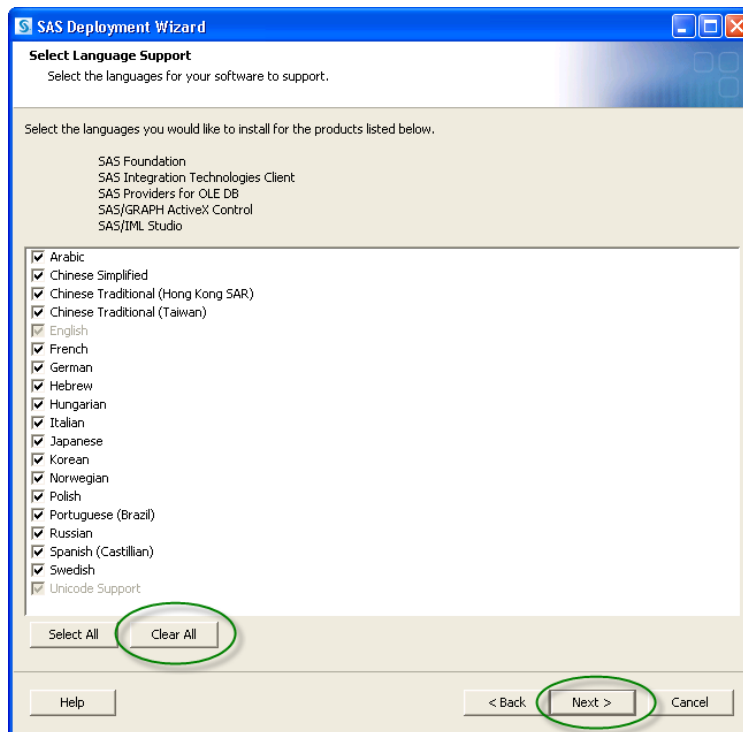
SAS Deployment Wizard

Select Language Support

Select the languages for your software to support.

Select the languages you would like to install for the products listed below.

SAS Foundation
SAS Integration Technologies Client
SAS Providers for OLE DB
SAS/GRAPH ActiveX Control
SAS/IML Studio

☑ Arabic
☑ Chinese Simplified
☑ Chinese Traditional (Hong Kong SAR)
☑ Chinese Traditional (Taiwan)
☑ English
☑ French
☑ German
☑ Hebrew
☑ Hungarian
☑ Italian
☑ Japanese
☑ Korean
☑ Norwegian
☑ Polish
☑ Portuguese (Brazil)
☑ Russian
☑ Spanish (Castillian)
☑ Swedish
☑ Unicode Support

Select All | Clear All

Help | < Back | Next > | Cancel